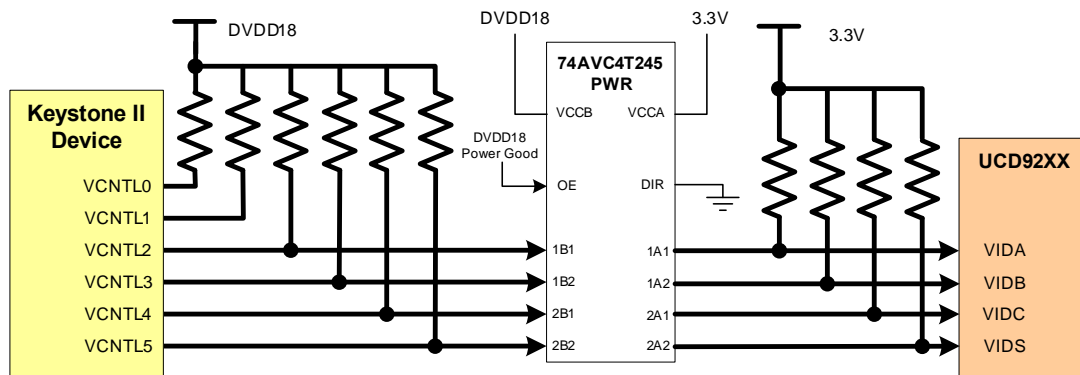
DVDD18

DVDD18

3.3V

3.3V

74AVC4T245
PWR

VCCB

VCCA

Keystone II Device

DVDD18
Power Good

OE

DIR

UCD92XX

VCNTL0

VCNTL1

VCNTL2

1B1

1A1

VIDA

VCNTL3

1B2

1A2

VIDB

VCNTL4

2B1

2A1

VIDC

VCNTL5

2B2

2A2

VIDS